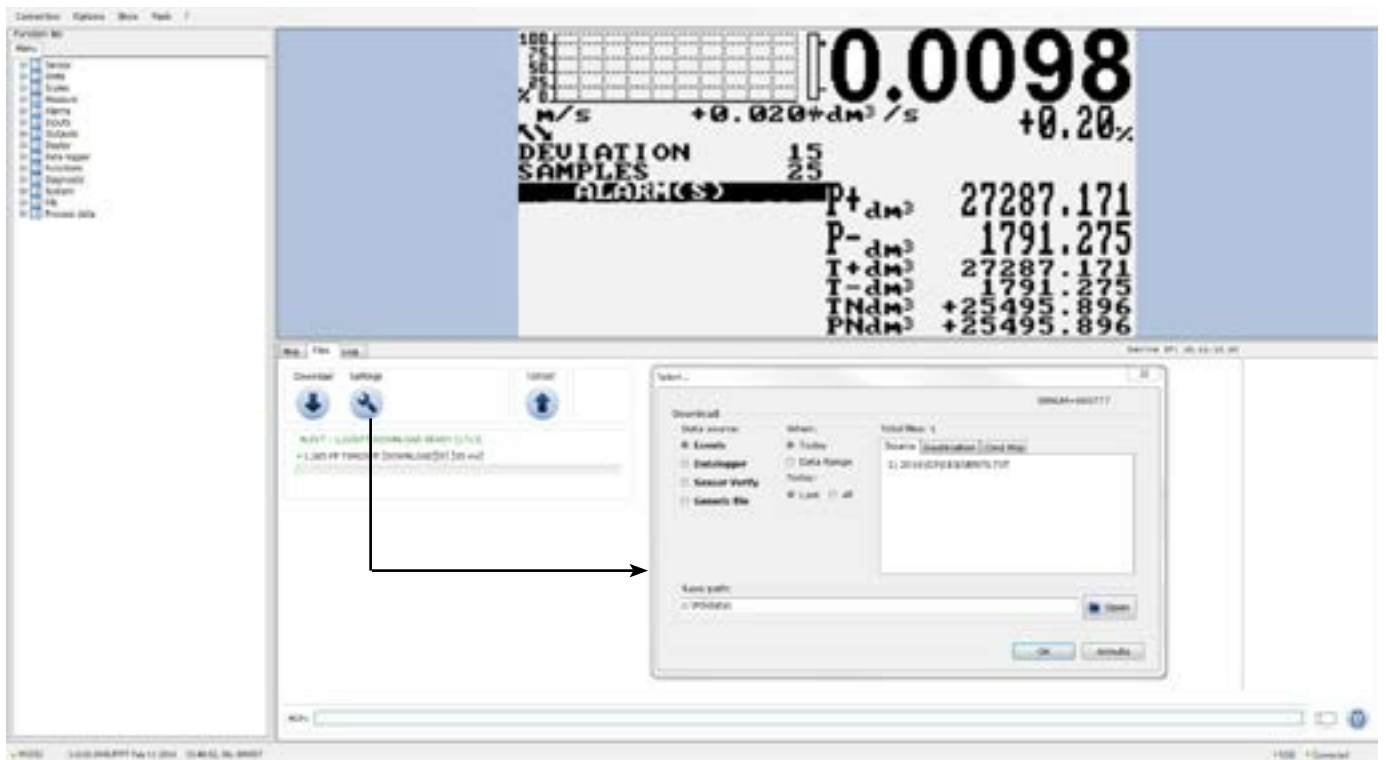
Connection Options Show Flash ?

Function list

Menu

Sensor
Units
Scales
Measure
Alarms
Inputs
Outputs
Display
Data logger
Functions
Diagnostic
System
FB
Process data

100
75
50
25
% 0

0.0098

m/s +0.020#dm³/s +0.20%

DEVIATION 15
SAMPLES 25
ALARM(S)

P+dm³ 27287.171
P-dm³ 1791.275
T+dm³ 27287.171
T-dm³ 1791.275
TNdm³ +25495.896
PNdm³ +25495.896

Files

Download Settings Upload

Select...

Download

Data source:
Events
Datalogger
Sensor Verify
Generic file

When:
Today
Data Range
Today:
Last All

Total files: 1

Source Destination

1) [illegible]

Save path:
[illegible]

Open

OK Annulla